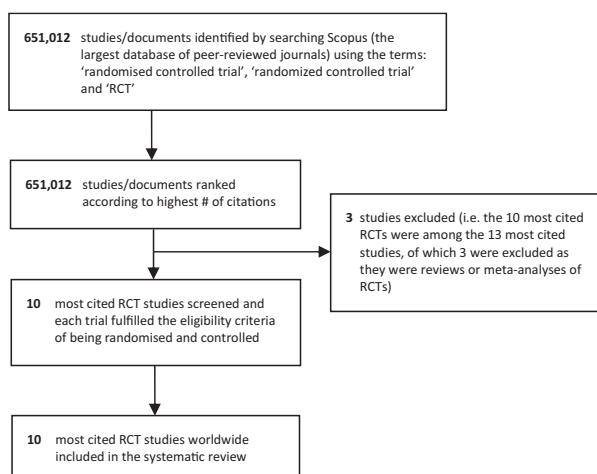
**651,012** studies/documents identified by searching Scopus (the largest database of peer-reviewed journals) using the terms: 'randomised controlled trial', 'randomized controlled trial' and 'RCT'

**651,012** studies/documents ranked according to highest # of citations

**3** studies excluded (i.e. the 10 most cited RCTs were among the 13 most cited studies, of which 3 were excluded as they were reviews or meta-analyses of RCTs)

**10** most cited RCT studies screened and each trial fulfilled the eligibility criteria of being randomised and controlled

**10** most cited RCT studies worldwide included in the systematic review